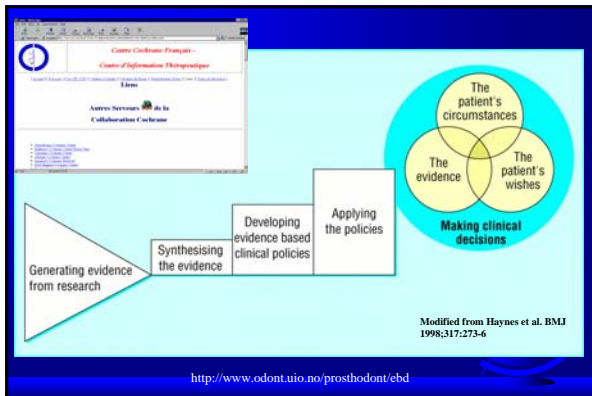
Centre Cochrane Français -

Centre d'Information Thérapeutique

Liens

Autres Serveurs de la Collaboration Cochrane

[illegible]

Generating evidence from research

Synthesising the evidence

Developing evidence based clinical policies

Applying the policies

The patient's circumstances

The evidence

The patient's wishes

Making clinical decisions

Modified from Haynes et al. BMJ 1998;317:273-6

http://www.odont.uio.no/prosthodont/ebd